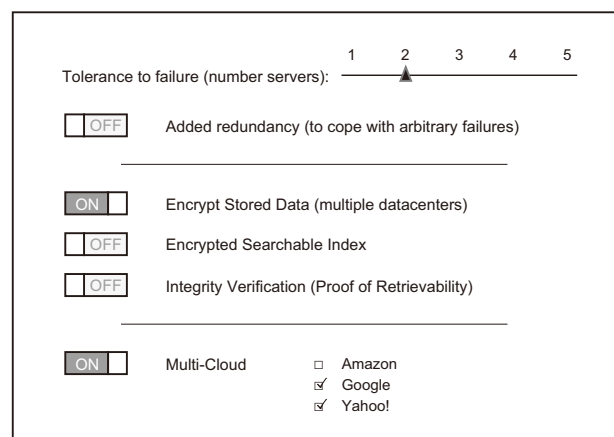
Tolerance to failure (number servers): 1 2 3 4 5

OFF Added redundancy (to cope with arbitrary failures)

ON Encrypt Stored Data (multiple datacenters)

OFF Encrypted Searchable Index

OFF Integrity Verification (Proof of Retrievability)

ON Multi-Cloud

□ Amazon
☑ Google
☑ Yahoo!